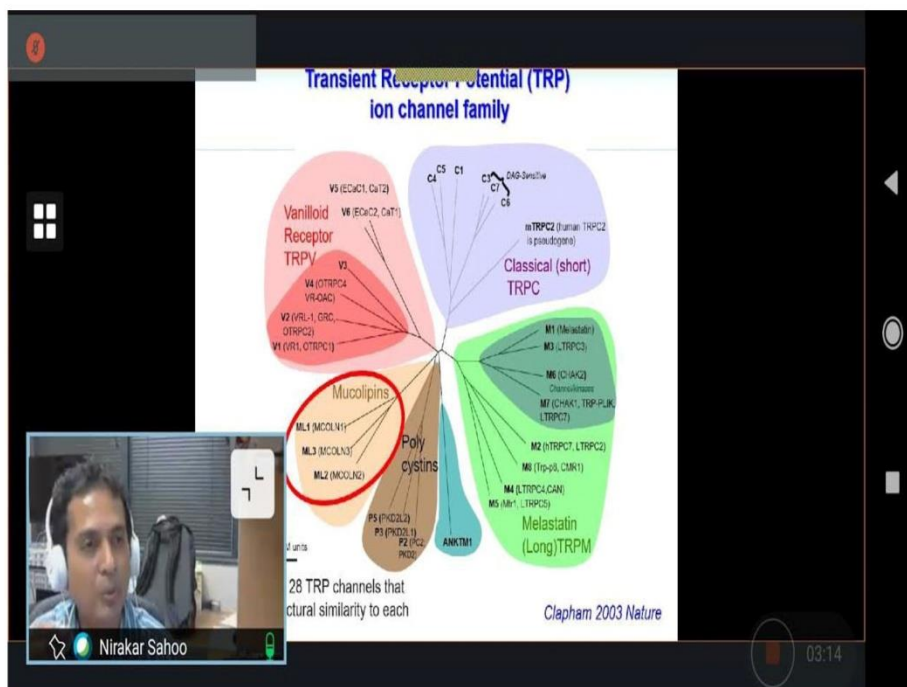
Transient Rec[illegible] Potential (TRP) ion channel family

V5 (ECaC1, CaT2)
V6 (ECaC2, CaT1)
Vanilloid Receptor TRPV
V3
V4 (OTRPC4 VR-OAC)
V2 (VRL-1, GRC, OTRPC2)
V1 (VR1, OTRPC1)

C5
C4
C1
C3
C7
C6
DAG-Sensitive
mTRPC2 (human TRPC2 is pseudogene)
Classical (short) TRPC

M1 (Melastatin)
M3 (LTRPC3)
M6 (CHAK2)
Chanzymes
M7 (CHAK1, TRP-PLIK, LTRPC7)
M2 (hTRPC7, LTRPC2)
M8 (Trp-p8, CMR1)
M4 (LTRPC4,CAN)
M5 (Mtr1, LTRPC5)
Melastatin (Long)TRPM

Mucolipins
ML1 (MCOLN1)
ML3 (MCOLN3)
ML2 (MCOLN2)

Poly cystins
P5 (PKD2L2)
P3 (PKD2L1)
P2 (PC2, PKD2)

ANKTM1

units

28 TRP channels that
ctural similarity to each

Clapham 2003 Nature

Nirakar Sahoo

03:14